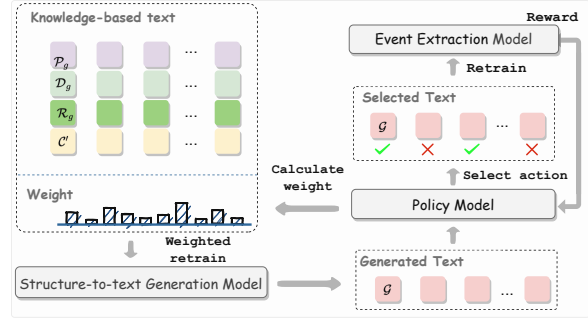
Knowledge-based text

$\mathcal{P}_g$ ...

$\mathcal{D}_g$ ...

$\mathcal{R}_g$ ...

$\mathcal{C}'$ ...

Weight

Weighted retrain

Structure-to-text Generation Model

Reward

Event Extraction Model

Retrain

Selected Text

$\mathcal{G}$ ...

Calculate weight

Select action

Policy Model

Generated Text

$\mathcal{G}$ ...